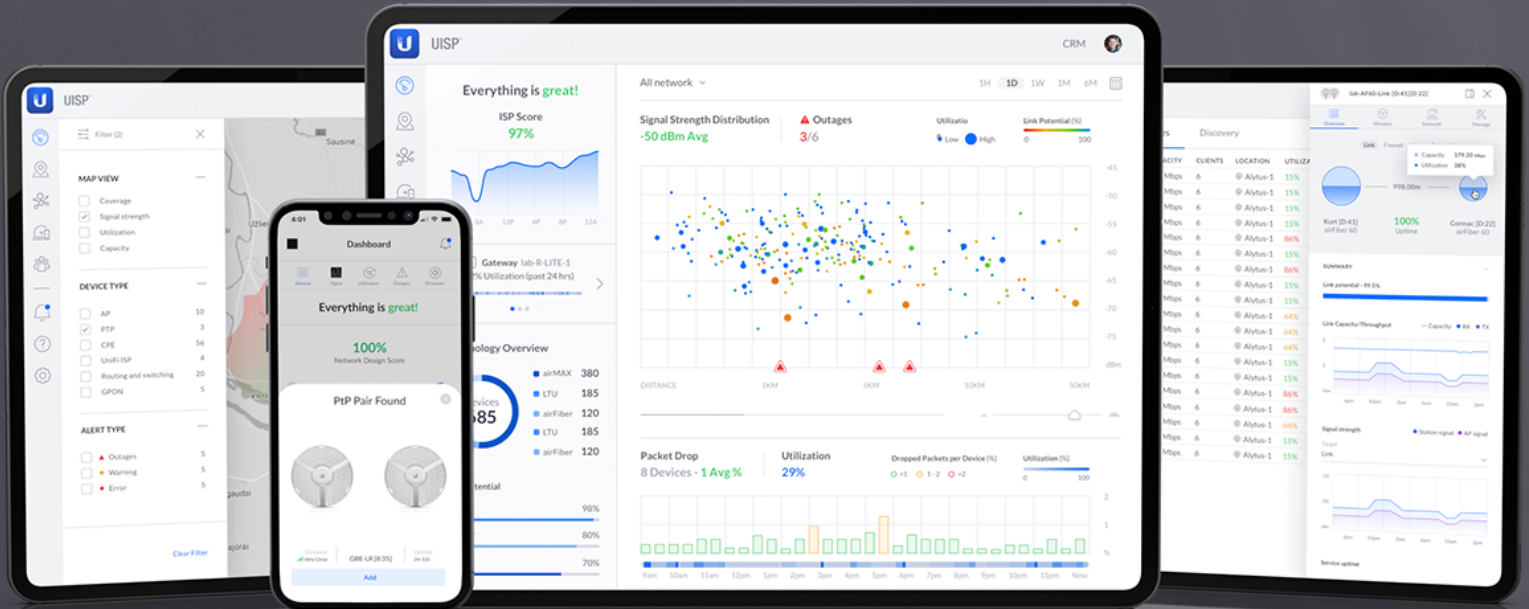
UISP

Filter (2)

MAP VIEW
Coverage
Signal strength
Utilization
Capacity

DEVICE TYPE
AP 10
PTP 3
CPE 56
UniFi ISP 4
Routing and switching 20
GPON 5

ALERT TYPE
Outages 5
Warning 5
Error 5

Clear Filter

Sausine

4:01
Dashboard
General Signal Utilization Outages Firmware
Everything is great!
100%
Network Design Score

PtP Pair Found
GBE-LR [8:35]
Add

UISP
CRM

Everything is great!
ISP Score
97%
8A 12P 4P 8P 12A

Gateway lab-R-LITE-1
% Utilization (past 24 hrs)

ology Overview
evices
685
airMAX 380
LTU 185
airFiber 120
LTU 185
airFiber 120

tential
98%
80%
70%

All network
1H 1D 1W 1M 6M

Signal Strength Distribution
-50 dBm Avg
Outages
3/6
Utilizatio
Low High
Link Potential (%)
0 100
-45
-50
-55
-60
-65
-70
-75
dBm
DISTANCE 1KM 5KM 10KM 50KM

Packet Drop
8 Devices - 1 Avg %
Utilization
29%
Dropped Packets per Device (%)
<1 1 - 2 >2
Utilization (%)
0 100
2
1
%
9am 10am 11am 12pm 1pm 2pm 3pm 4pm 5pm 6pm 7pm 8pm 9pm 10pm 11pm Now

es Discovery
ACITY CLIENTS LOCATION UTILIZ
Mbps 6 Alytus-1 15%
Mbps 6 Alytus-1 15%
Mbps 6 Alytus-1 15%
Mbps 6 Alytus-1 15%
Mbps 6 Alytus-1 86%
Mbps 6 Alytus-1 15%
Mbps 6 Alytus-1 86%
Mbps 6 Alytus-1 15%
Mbps 6 Alytus-1 64%
Mbps 6 Alytus-1 15%
Mbps 6 Alytus-1 64%
Mbps 6 Alytus-1 64%
Mbps 6 Alytus-1 15%
Mbps 6 Alytus-1 15%
Mbps 6 Alytus-1 86%
Mbps 6 Alytus-1 86%
Mbps 6 Alytus-1 15%
Mbps 6 Alytus-1 15%
Mbps 6 Alytus-1 15%

lab-AF60-Link [D:41][D:22]
Overview Wireless Network Manage
Link Friend
Capacity 579.20 Mbps
Utilization 38%
998.00m
Kurt [D:41]
airFiber 60
100%
Uptime
Cormac [D:22]
airFiber 60

SUMMARY
Link potential - 99.3%
Link Capacity/Throughput
Capacity RX TX
Signal strength
Station signal AP signal
Target
Link
Service uptime